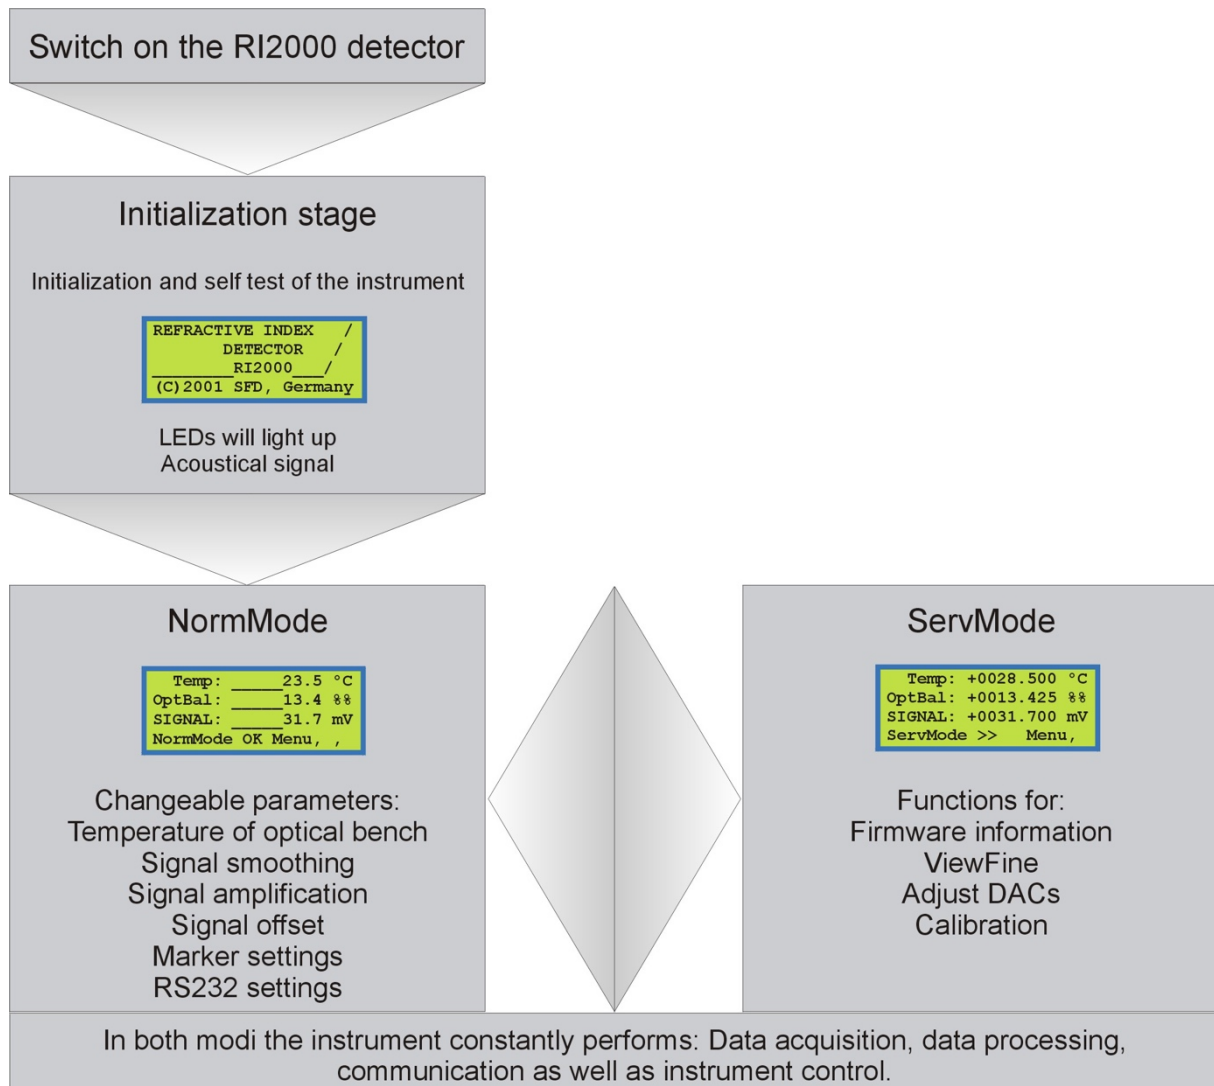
Switch on the RI2000 detector

Initialization stage

Initialization and self test of the instrument

REFRACTIVE INDEX /
DETECTOR /
________RI2000___/
(C)2001 SFD, Germany

LEDs will light up
Acoustical signal

NormMode

Temp: _____23.5 °C
OptBal: _____13.4 %%
SIGNAL: _____31.7 mV
NormMode OK Menu, ,

Changeable parameters:
Temperature of optical bench
Signal smoothing
Signal amplification
Signal offset
Marker settings
RS232 settings

ServMode

Temp: +0028.500 °C
OptBal: +0013.425 %%
SIGNAL: +0031.700 mV
ServMode >> Menu,

Functions for:
Firmware information
ViewFine
Adjust DACs
Calibration

In both modi the instrument constantly performs: Data acquisition, data processing, communication as well as instrument control.